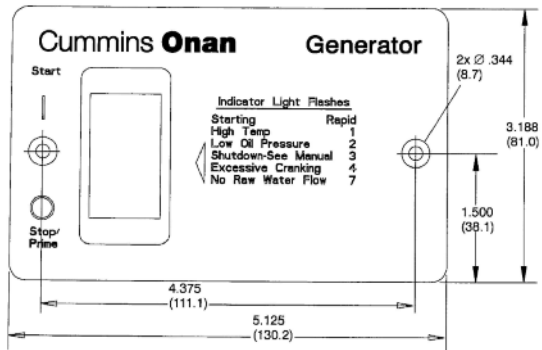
Cummins Onan Generator

Start

Stop/ Prime

Indicator Light Flashes

| | |
|---|---|
| Starting | Rapid |
| High Temp | 1 |
| Low Oil Pressure | 2 |
| Shutdown-See Manual | 3 |
| Excessive Cranking | 4 |
| No Raw Water Flow | 7 |

2x Ø .344 (8.7)

3.188 (81.0)

1.500 (38.1)

4.375 (111.1)

5.125 (130.2)